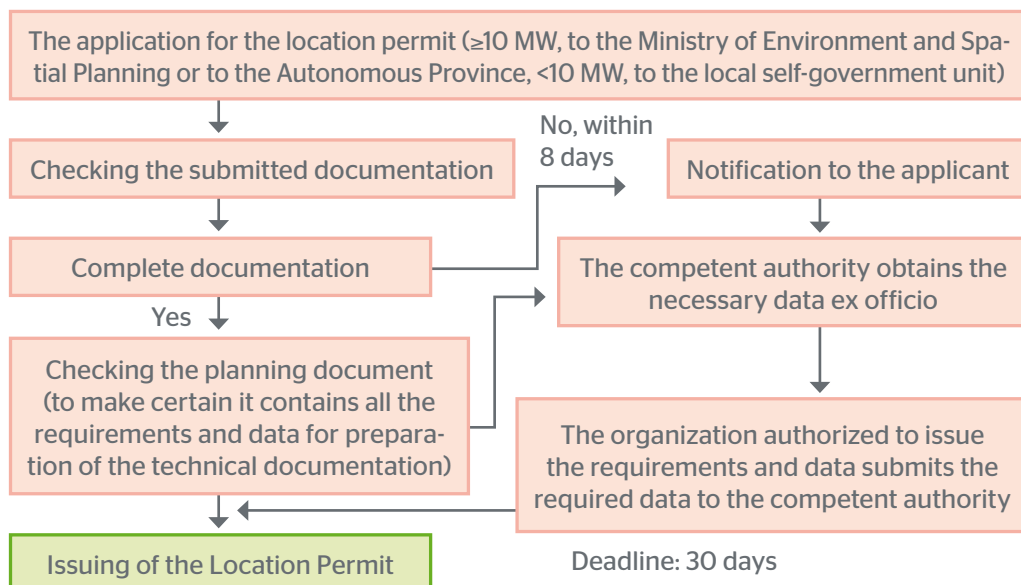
The application for the location permit (≥10 MW, to the Ministry of Environment and Spatial Planning or to the Autonomous Province, <10 MW, to the local self-government unit)

Checking the submitted documentation

No, within 8 days

Notification to the applicant

Complete documentation

The competent authority obtains the necessary data ex officio

Yes

Checking the planning document (to make certain it contains all the requirements and data for preparation of the technical documentation)

The organization authorized to issue the requirements and data submits the required data to the competent authority

Issuing of the Location Permit

Deadline: 30 days